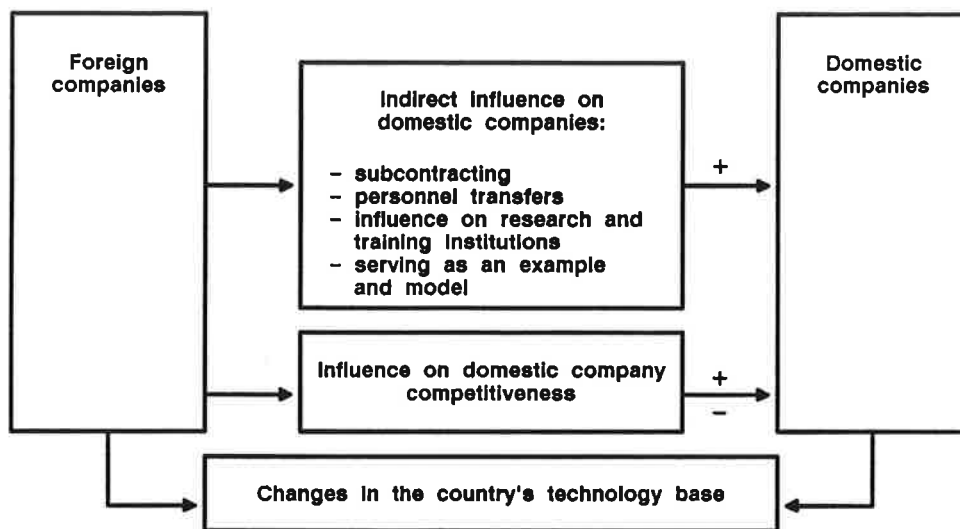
Foreign companies

Indirect influence on domestic companies:

- subcontracting
- personnel transfers
- influence on research and training institutions
- serving as an example and model

+

Domestic companies

Influence on domestic company competitiveness

+
-

Changes in the country's technology base